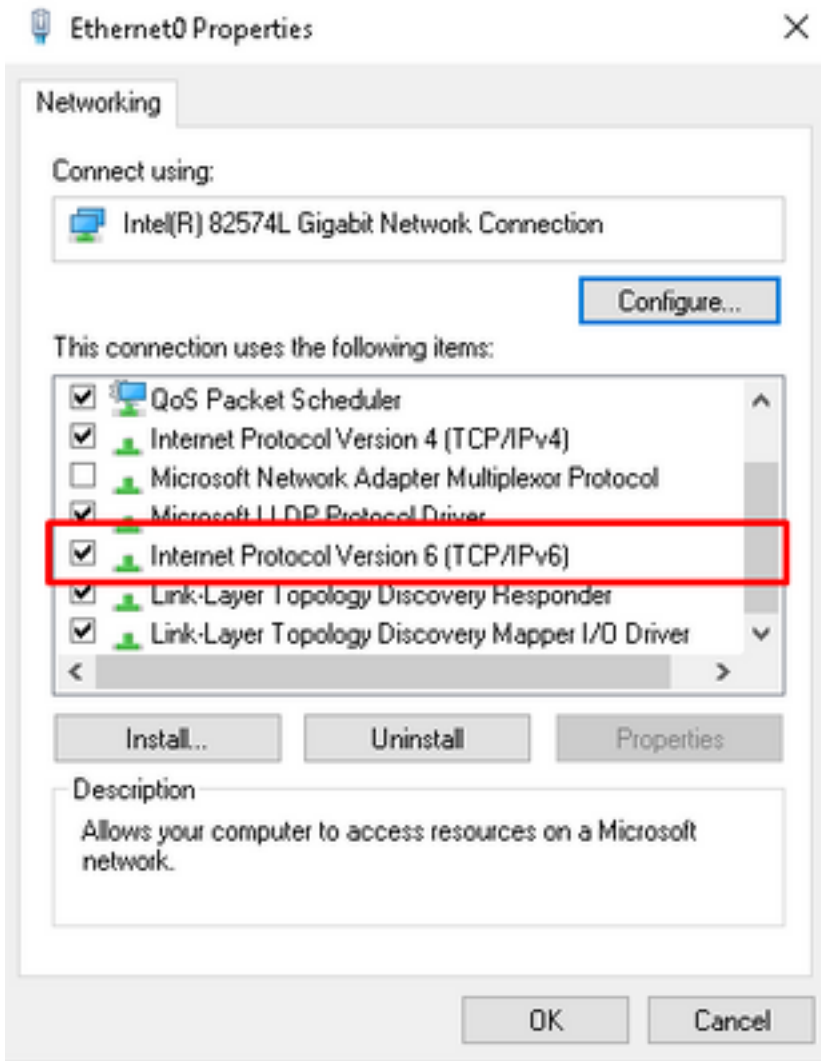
Ethernet0 Properties

×

Networking

Connect using:

Intel(R) 82574L Gigabit Network Connection

Configure...

This connection uses the following items:

QoS Packet Scheduler
Internet Protocol Version 4 (TCP/IPv4)
Microsoft Network Adapter Multiplexor Protocol
Microsoft LLDP Protocol Driver
Internet Protocol Version 6 (TCP/IPv6)
Link-Layer Topology Discovery Responder
Link-Layer Topology Discovery Mapper I/O Driver

Install...

Uninstall

Properties

Description

Allows your computer to access resources on a Microsoft network.

OK

Cancel